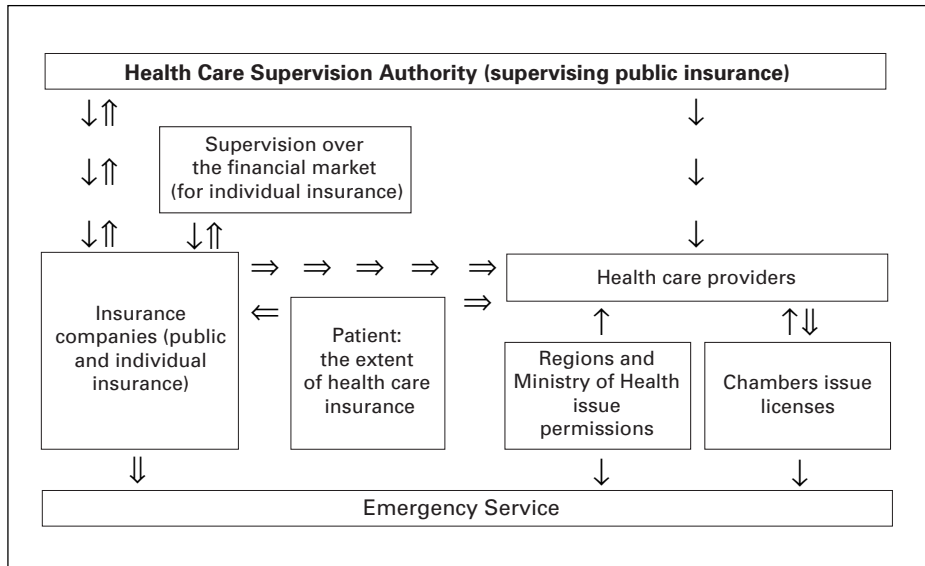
Health Care Supervision Authority (supervising public insurance)

Supervision over the financial market (for individual insurance)

Insurance companies (public and individual insurance)

Patient: the extent of health care insurance

Health care providers

Regions and Ministry of Health issue permissions

Chambers issue licenses

Emergency Service